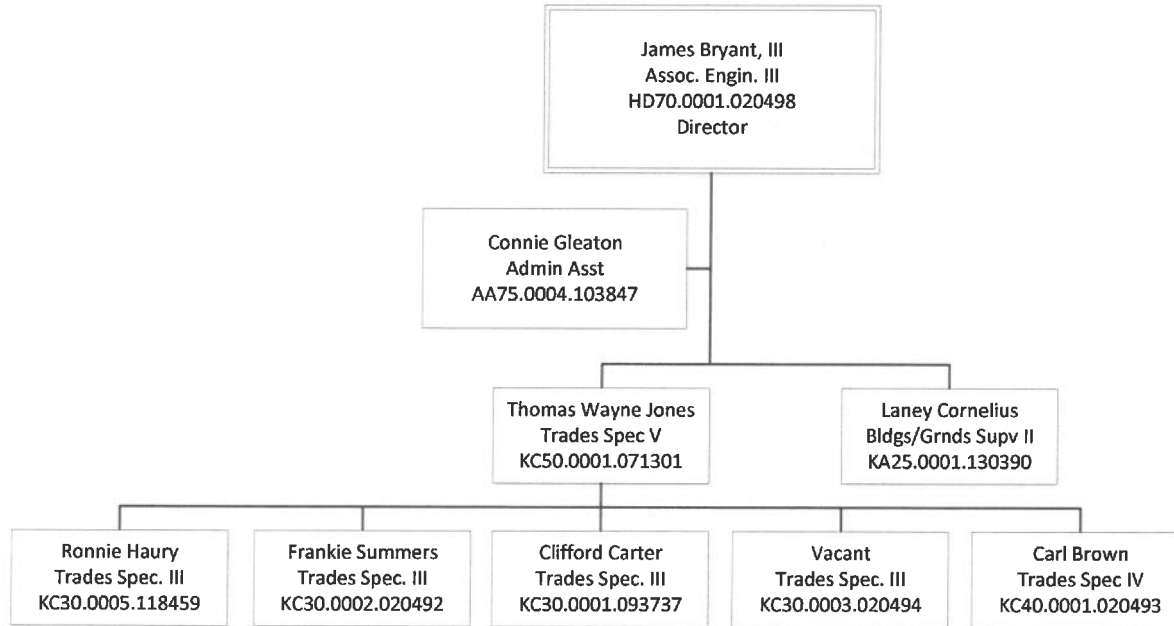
James Bryant, III
Assoc. Engin. III
HD70.0001.020498
Director

Connie Gleaton
Admin Asst
AA75.0004.103847

Thomas Wayne Jones
Trades Spec V
KC50.0001.071301

Laney Cornelius
Bldgs/Grnds Supv II
KA25.0001.130390

Ronnie Haury
Trades Spec. III
KC30.0005.118459

Frankie Summers
Trades Spec. III
KC30.0002.020492

Clifford Carter
Trades Spec. III
KC30.0001.093737

Vacant
Trades Spec. III
KC30.0003.020494

Carl Brown
Trades Spec IV
KC40.0001.020493